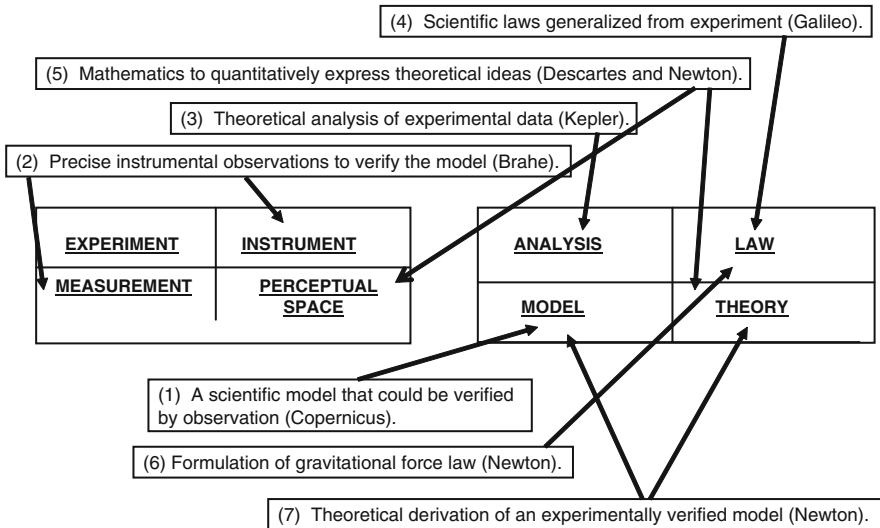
(4) Scientific laws generalized from experiment (Galileo).

(5) Mathematics to quantitatively express theoretical ideas (Descartes and Newton).

(3) Theoretical analysis of experimental data (Kepler).

(2) Precise instrumental observations to verify the model (Brahe).

| EXPERIMENT | INSTRUMENT |
|---|---|
| MEASUREMENT | PERCEPTUAL SPACE |

| ANALYSIS | LAW |
|---|---|
| MODEL | THEORY |

(1) A scientific model that could be verified by observation (Copernicus).

(6) Formulation of gravitational force law (Newton).

(7) Theoretical derivation of an experimentally verified model (Newton).